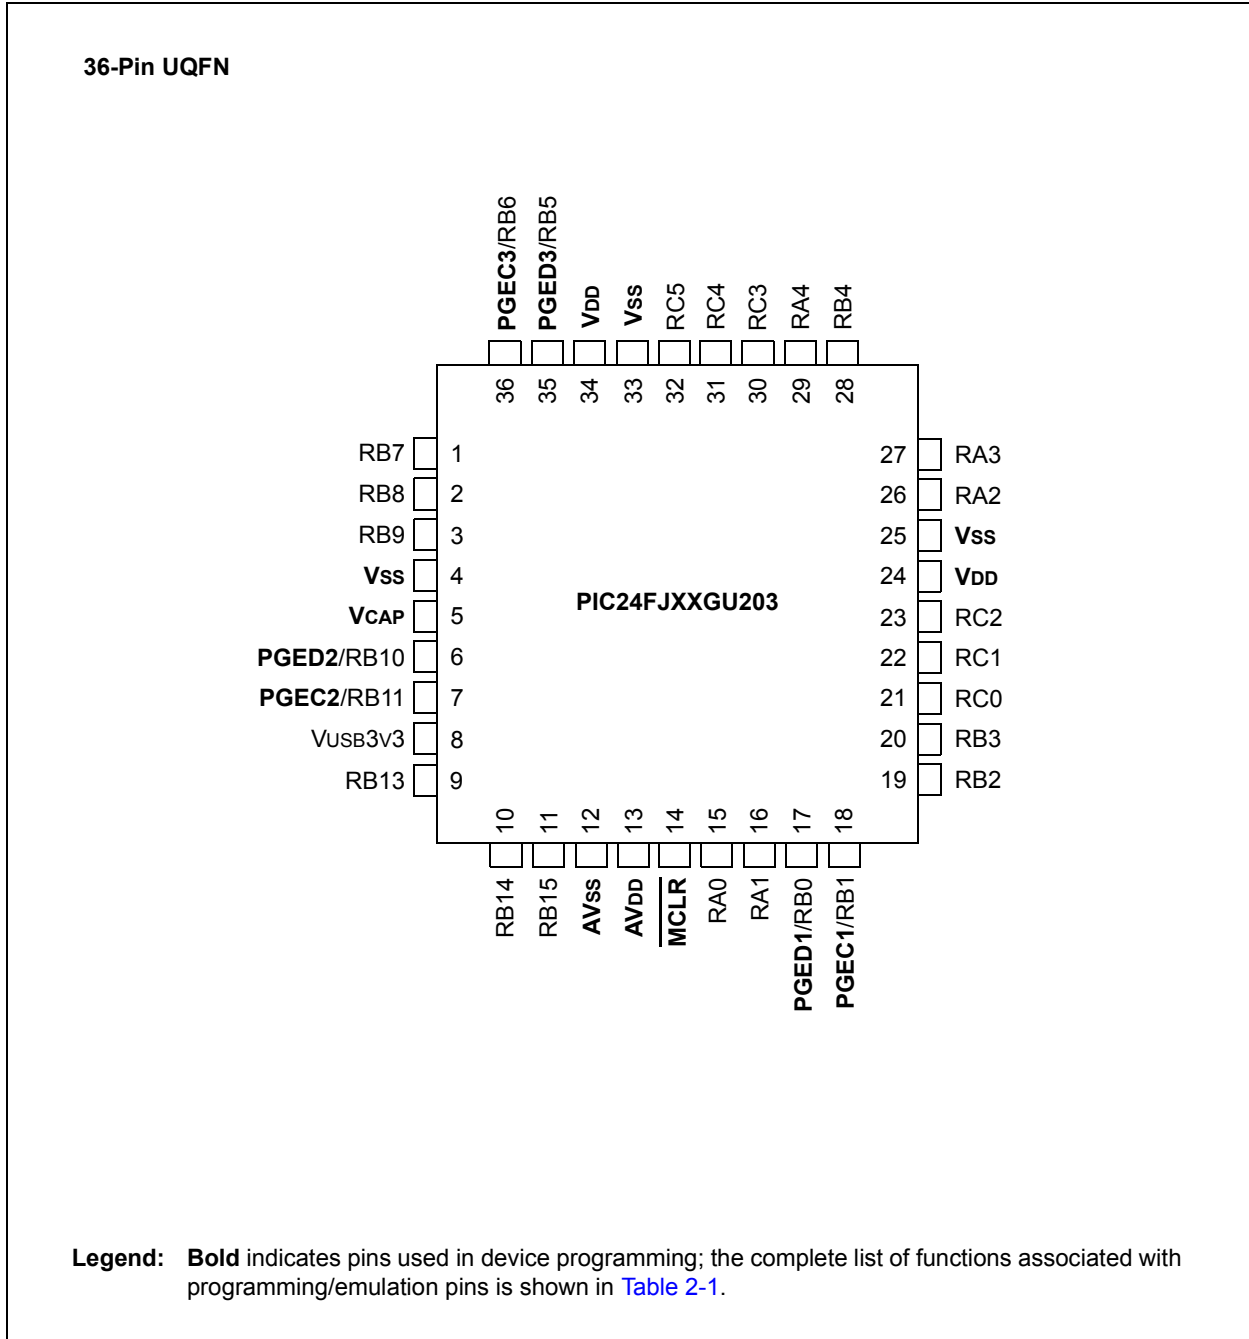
36-Pin UQFN

PGEC3/RB6
PGED3/RB5
VDD
VSS
RC5
RC4
RC3
RA4
RB4

36 35 34 33 32 31 30 29 28

RB7 1
RB8 2
RB9 3
VSS 4
VCAP 5
PGED2/RB10 6
PGEC2/RB11 7
VUSB3V3 8
RB13 9

PIC24FJXXGU203

27 RA3
26 RA2
25 VSS
24 VDD
23 RC2
22 RC1
21 RC0
20 RB3
19 RB2

10 11 12 13 14 15 16 17 18

RB14
RB15
AVSS
AVDD
$\overline{MCLR}$
RA0
RA1
PGED1/RB0
PGEC1/RB1

Legend: Bold indicates pins used in device programming; the complete list of functions associated with programming/emulation pins is shown in Table 2-1.